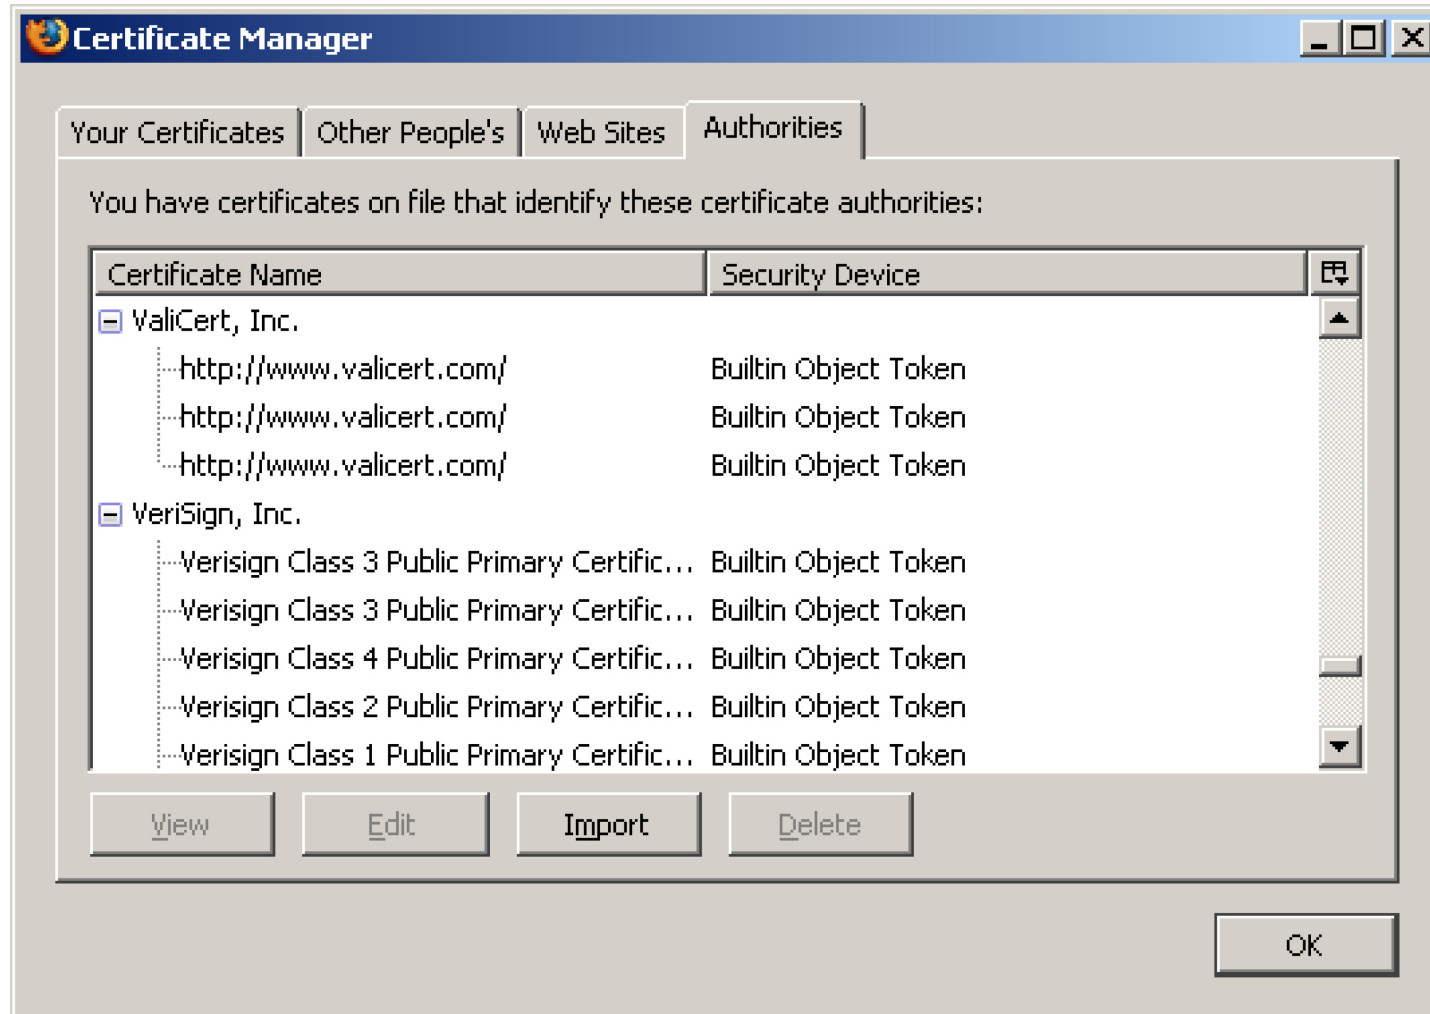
Certificate Manager

Your Certificates | Other People's | Web Sites | Authorities

You have certificates on file that identify these certificate authorities:

| Certificate Name | Security Device |
|---|---|
| ValiCert, Inc. | |
| http://www.valicert.com/ | Builtin Object Token |
| http://www.valicert.com/ | Builtin Object Token |
| http://www.valicert.com/ | Builtin Object Token |
| VeriSign, Inc. | |
| Verisign Class 3 Public Primary Certific... | Builtin Object Token |
| Verisign Class 3 Public Primary Certific... | Builtin Object Token |
| Verisign Class 4 Public Primary Certific... | Builtin Object Token |
| Verisign Class 2 Public Primary Certific... | Builtin Object Token |
| Verisign Class 1 Public Primary Certific... | Builtin Object Token |

View Edit Import Delete

OK